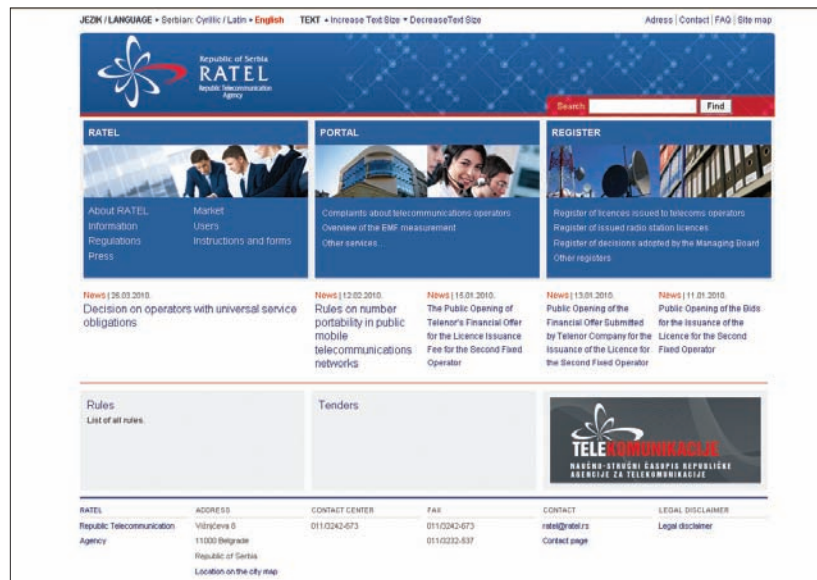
JEZIK / LANGUAGE • Serbian: Cyrillic / Latin • English TEXT • Increase Text Size • DecreaseText Size

Adress | Contact | FAQ | Site map

Republic of Serbia
RATEL
Republic Telecommunication Agency

Search Find

RATEL

About RATEL
Information
Regulations
Press

Market
Users
Instructions and forms

PORTAL

Complaints about telecommunications operators
Overview of the EMF measurement
Other services...

REGISTER

Register of licences issued to telecoms operators
Register of issued radio station licences
Register of decisions adopted by the Managing Board
Other registers

News | 26.03.2010.
Decision on operators with universal service obligations

News | 12.02.2010.
Rules on number portability in public mobile telecommunications networks

News | 15.01.2010.
The Public Opening of Telenor's Financial Offer for the Licence Issuance Fee for the Second Fixed Operator

News | 13.01.2010.
Public Opening of the Financial Offer Submitted by Telenor Company for the Issuance of the Licence for the Second Fixed Operator

News | 11.01.2010.
Public Opening of the Bids for the Issuance of the Licence for the Second Fixed Operator

Rules
List of all rules.

Tenders

TELEKOMUNIKACIJE
NAUČNO-STRUČNI ČASOPIS REPUBLIČKE AGENCIJE ZA TELEKOMUNIKACIJE

| RATEL | ADDRESS | CONTACT CENTER | FAX | CONTACT | LEGAL DISCLAIMER |
|---|---|---|---|---|---|
| Republic Telecommunication Agency | Višnjićeva 8 11000 Belgrade Republic of Serbia Location on the city map | 011/3242-673 | 011/3242-673 011/3232-537 | ratel@ratel.rs Contact page | Legal disclaimer |